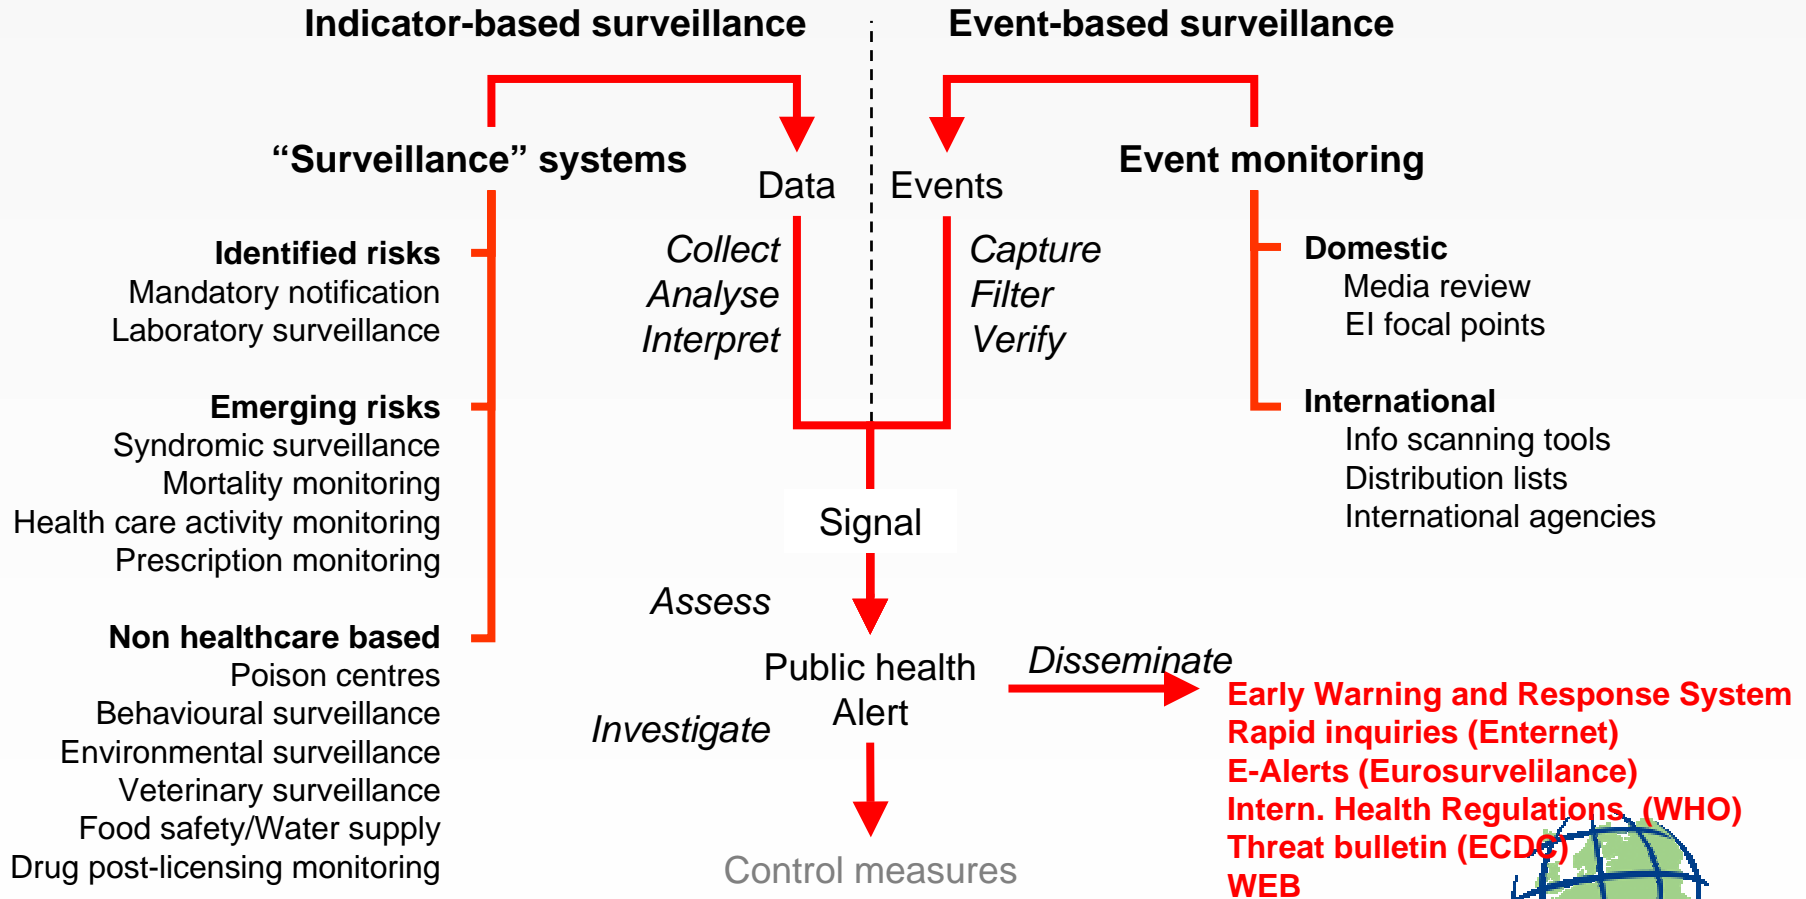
Indicator-based surveillance

Event-based surveillance

“Surveillance” systems

Data

Events

Event monitoring

Identified risks
Mandatory notification
Laboratory surveillance

Collect
Analyse
Interpret

Capture
Filter
Verify

Domestic
Media review
EI focal points

Emerging risks
Syndromic surveillance
Mortality monitoring
Health care activity monitoring
Prescription monitoring

International
Info scanning tools
Distribution lists
International agencies

Signal

Assess

Non healthcare based
Poison centres
Behavioural surveillance
Environmental surveillance
Veterinary surveillance
Food safety/Water supply
Drug post-licensing monitoring

Public health
Alert

Disseminate

Investigate

Early Warning and Response System
Rapid inquiries (Enternet)
E-Alerts (Eurosurvelilance)
Intern. Health Regulations (WHO)
Threat bulletin (ECDC)
WEB

Control measures